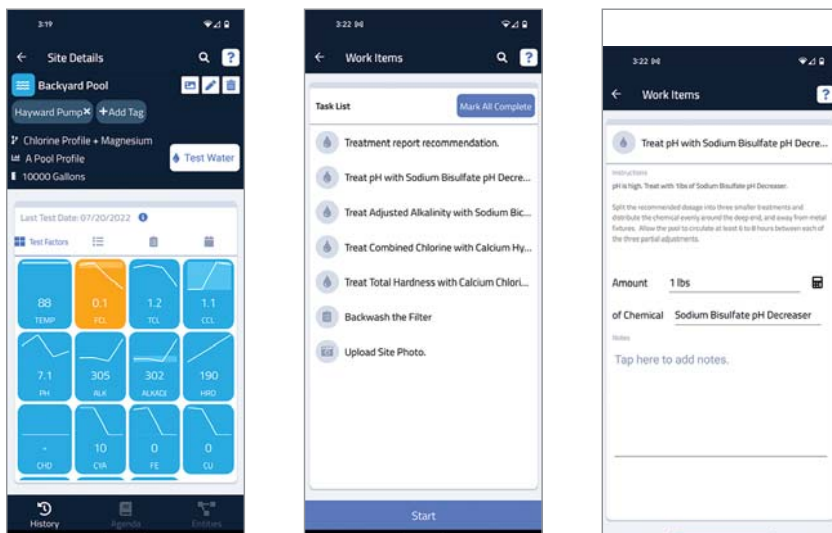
3:19

Site Details

?

Backyard Pool

Hayward Pump × +Add Tag

Chlorine Profile + Magnesium

A Pool Profile

10000 Gallons

Test Water

Last Test Date: 07/20/2022

Test Factors

| 88 TEMP | 0.1 FCL | 1.2 TCL | 1.1 CCL |
|---|---|---|---|
| 7.1 PH | 305 ALK | 302 ALKADJ | 190 HRD |
| - CHD | 10 CYA | 0 FE | 0 CU |

History Agenda Entities

3:22

Work Items

?

Task List

Mark All Complete

Treatment report recommendation.

Treat pH with Sodium Bisulfate pH Decre...

Treat Adjusted Alkalinity with Sodium Bic...

Treat Combined Chlorine with Calcium Hy...

Treat Total Hardness with Calcium Chlori...

Backwash the Filter

Upload Site Photo.

Start

3:22

Work Items

?

Treat pH with Sodium Bisulfate pH Decre...

Instructions

pH is high. Treat with 1lbs of Sodium Bisulfate pH Decreaser.

Split the recommended dosage into three smaller treatments and distribute the chemical evenly around the deep end, and away from metal fixtures. Allow the pool to circulate at least 6 to 8 hours between each of the three partial adjustments.

Amount 1 lbs

of Chemical Sodium Bisulfate pH Decreaser

Notes

Tap here to add notes.